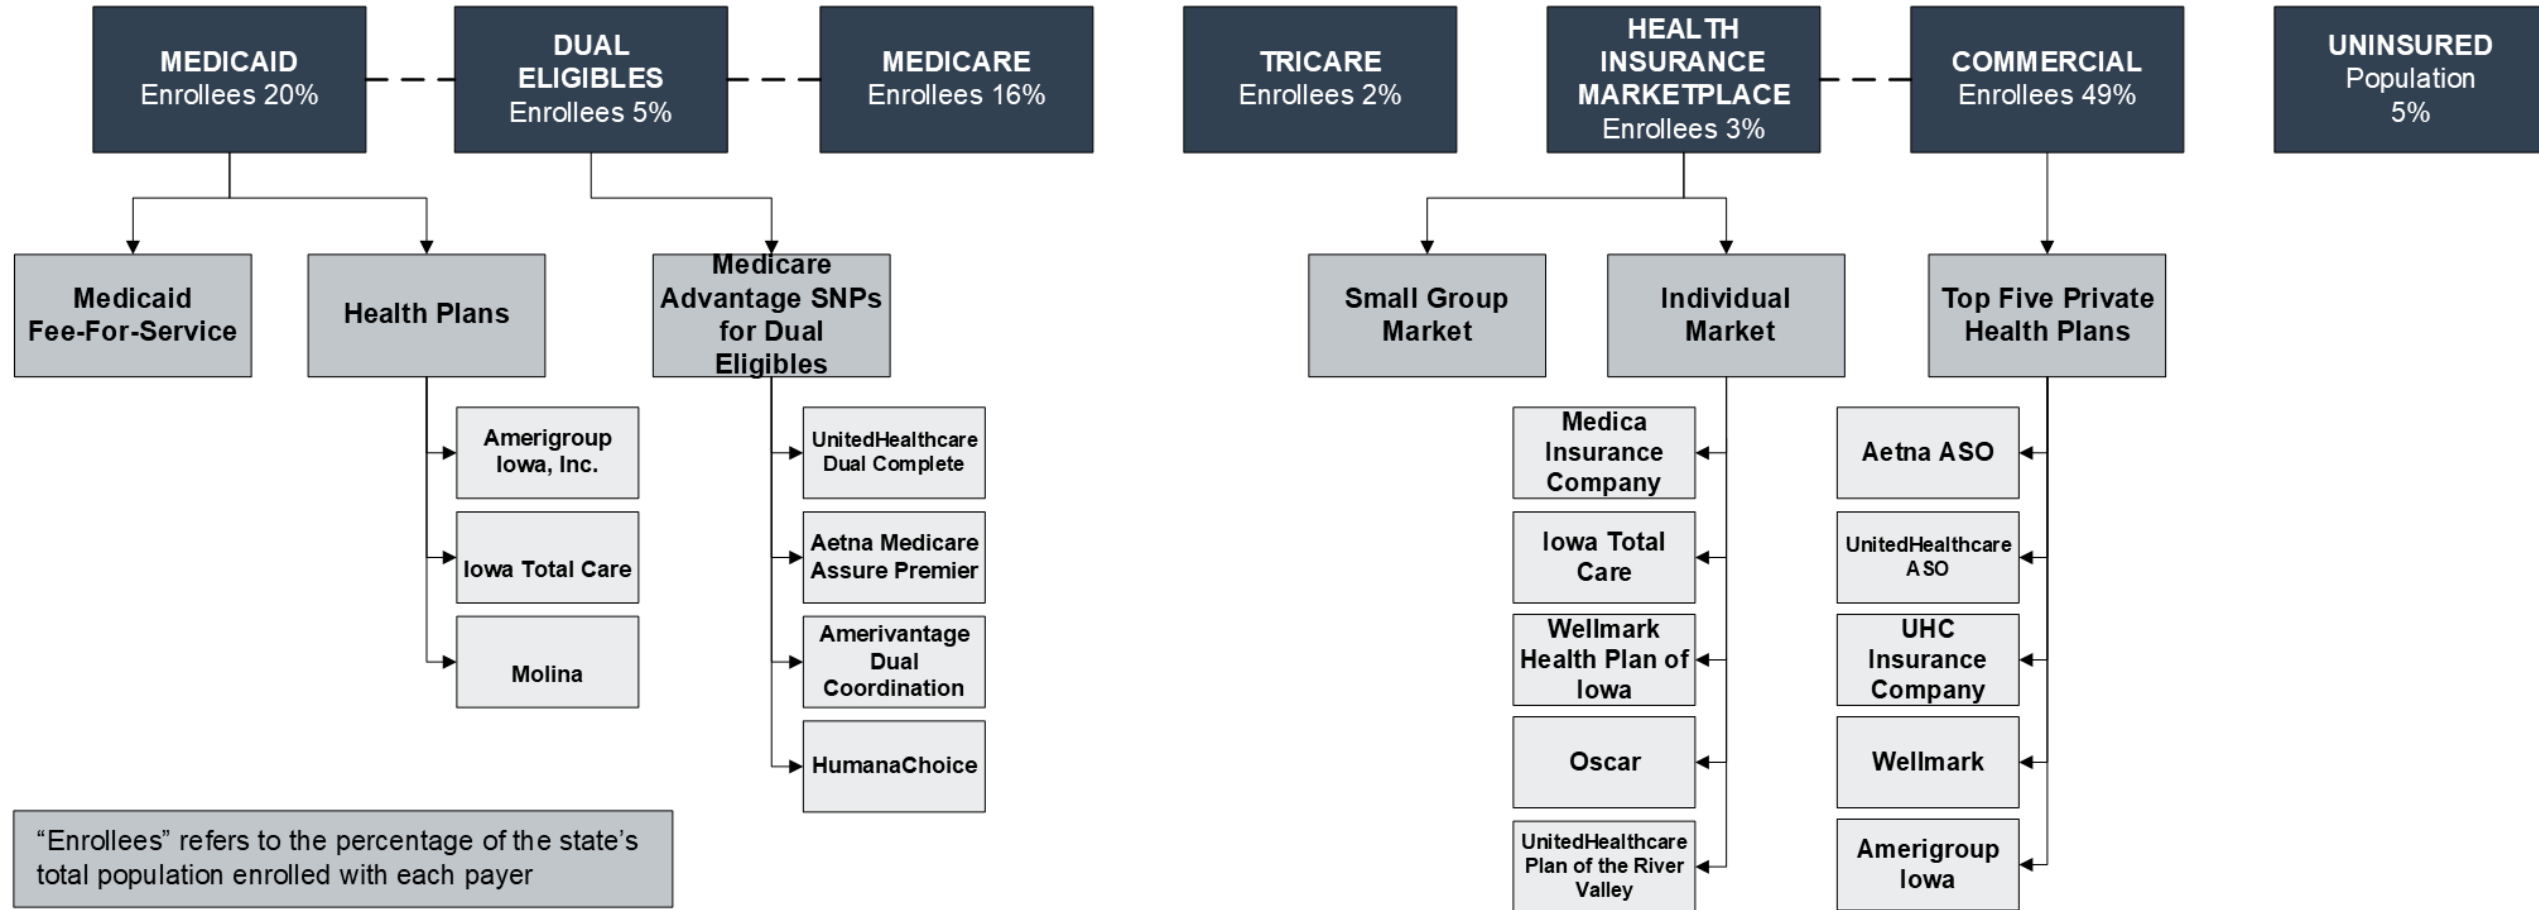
MEDICAID
Enrollees 20%

DUAL ELIGIBLES
Enrollees 5%

MEDICARE
Enrollees 16%

TRICARE
Enrollees 2%

HEALTH INSURANCE MARKETPLACE
Enrollees 3%

COMMERCIAL
Enrollees 49%

UNINSURED
Population 5%

Medicaid Fee-For-Service

Health Plans

Amerigroup Iowa, Inc.

Iowa Total Care

Molina

Medicare Advantage SNPs for Dual Eligibles

UnitedHealthcare Dual Complete

Aetna Medicare Assure Premier

Amerivantage Dual Coordination

HumanaChoice

Small Group Market

Individual Market

Medica Insurance Company

Iowa Total Care

Wellmark Health Plan of Iowa

Oscar

UnitedHealthcare Plan of the River Valley

Top Five Private Health Plans

Aetna ASO

UnitedHealthcare ASO

UHC Insurance Company

Wellmark

Amerigroup Iowa

“Enrollees” refers to the percentage of the state’s total population enrolled with each payer